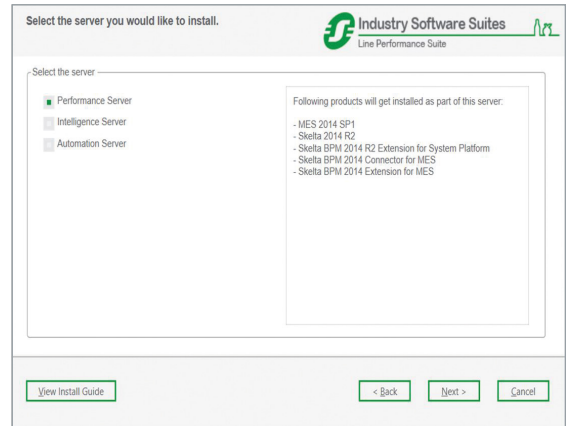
Select the server you would like to install.

Industry Software Suites
Line Performance Suite

Select the server

Performance Server
Intelligence Server
Automation Server

Following products will get installed as part of this server:

- MES 2014 SP1
- Skelta 2014 R2
- Skelta BPM 2014 R2 Extension for System Platform
- Skelta BPM 2014 Connector for MES
- Skelta BPM 2014 Extension for MES

View Install Guide

< Back

Next >

Cancel